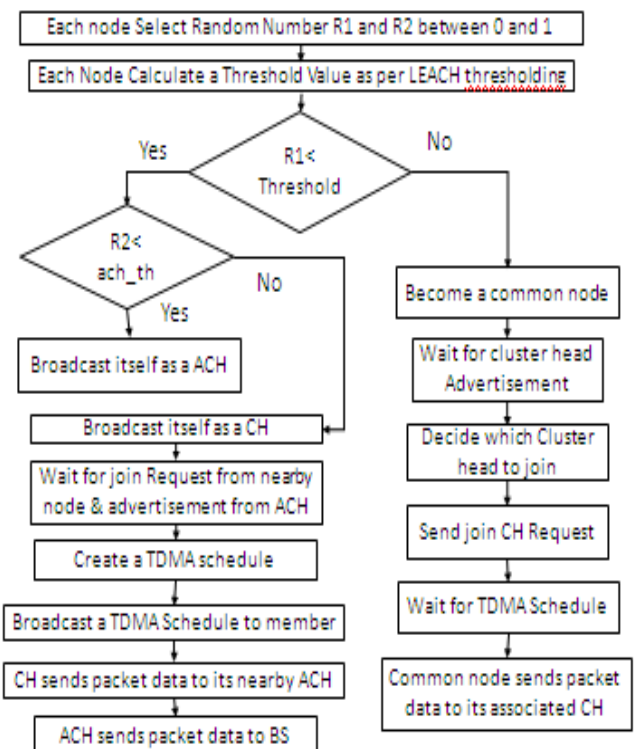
Each node Select Random Number R1 and R2 between 0 and 1

Each Node Calculate a Threshold Value as per LEACH thresholding

R1< Threshold

Yes

No

R2< ach_th

No

Yes

Broadcast itself as a ACH

Broadcast itself as a CH

Wait for join Request from nearby node & advertisement from ACH

Create a TDMA schedule

Broadcast a TDMA Schedule to member

CH sends packet data to its nearby ACH

ACH sends packet data to BS

Become a common node

Wait for cluster head Advertisement

Decide which Cluster head to join

Send join CH Request

Wait for TDMA Schedule

Common node sends packet data to its associated CH